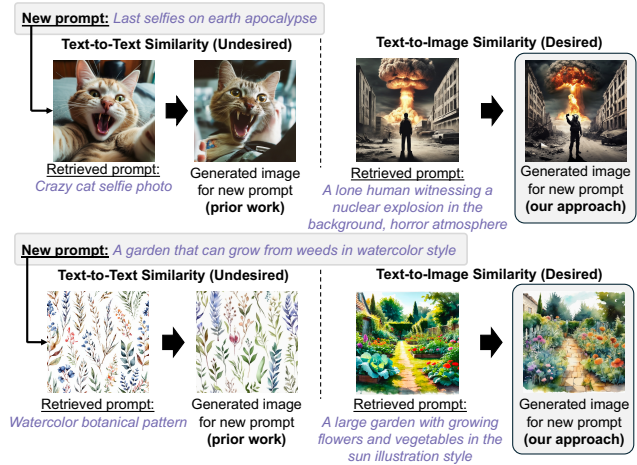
New prompt: Last selfies on earth apocalypse

Text-to-Text Similarity (Undesired)

Retrieved prompt:
Crazy cat selfie photo

Generated image for new prompt (prior work)

Text-to-Image Similarity (Desired)

Retrieved prompt:
A lone human witnessing a nuclear explosion in the background, horror atmosphere

Generated image for new prompt (our approach)

New prompt: A garden that can grow from weeds in watercolor style

Text-to-Text Similarity (Undesired)

Retrieved prompt:
Watercolor botanical pattern

Generated image for new prompt (prior work)

Text-to-Image Similarity (Desired)

Retrieved prompt:
A large garden with growing flowers and vegetables in the sun illustration style

Generated image for new prompt (our approach)